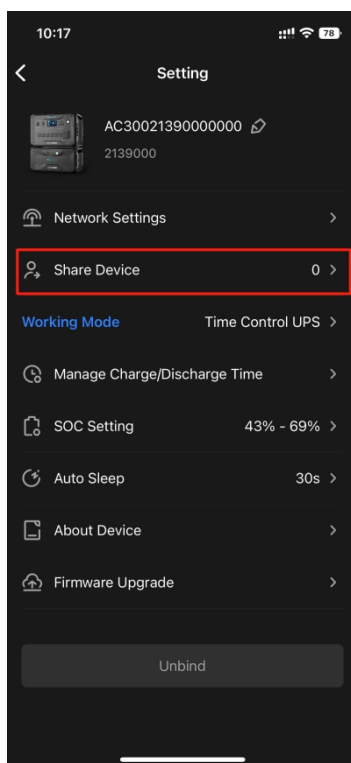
10:17

78

Setting

AC30021390000000

2139000

Network Settings

Share Device 0

Working Mode Time Control UPS

Manage Charge/Discharge Time

SOC Setting 43% - 69%

Auto Sleep 30s

About Device

Firmware Upgrade

Unbind